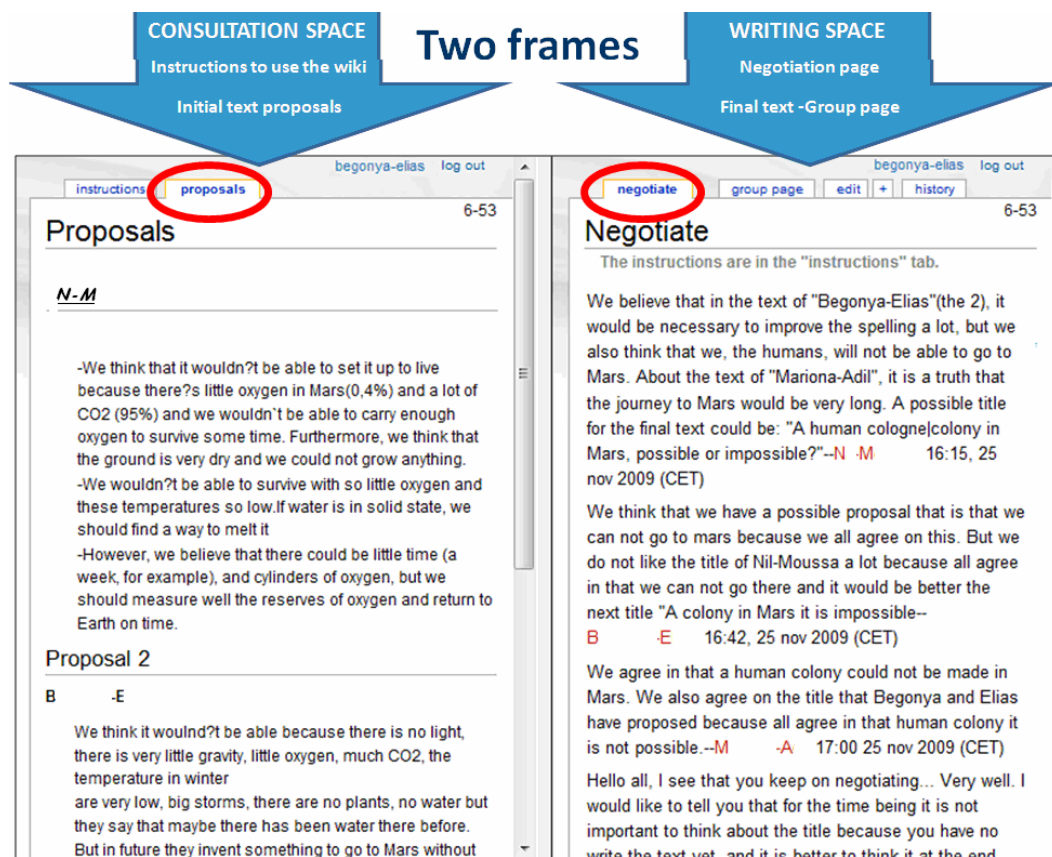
CONSULTATION SPACE
Instructions to use the wiki
Initial text proposals

Two frames

WRITING SPACE
Negotiation page
Final text -Group page

begonya-elias log out
instructions proposals
6-53
Proposals

N-M

-We think that it wouldn?t be able to set it up to live because there?s little oxygen in Mars(0,4%) and a lot of CO2 (95%) and we wouldn`t be able to carry enough oxygen to survive some time. Furthermore, we think that the ground is very dry and we could not grow anything.
-We wouldn?t be able to survive with so little oxygen and these temperatures so low.If water is in solid state, we should find a way to melt it
-However, we believe that there could be little time (a week, for example), and cylinders of oxygen, but we should measure well the reserves of oxygen and return to Earth on time.

Proposal 2

B -E

We think it woulnd?t be able because there is no light, there is very little gravity, little oxygen, much CO2, the temperature in winter
are very low, big storms, there are no plants, no water but they say that maybe there has been water there before.
But in future they invent something to go to Mars without

begonya-elias log out
negotiate group page edit + history
6-53
Negotiate
The instructions are in the "instructions" tab.

We believe that in the text of "Begonya-Elias"(the 2), it would be necessary to improve the spelling a lot, but we also think that we, the humans, will not be able to go to Mars. About the text of "Mariona-Adil", it is a truth that the journey to Mars would be very long. A possible title for the final text could be: "A human cologne|colony in Mars, possible or impossible?"--N -M 16:15, 25 nov 2009 (CET)

We think that we have a possible proposal that is that we can not go to mars because we all agree on this. But we do not like the title of Nil-Moussa a lot because all agree in that we can not go there and it would be better the next title "A colony in Mars it is impossible--
B -E 16:42, 25 nov 2009 (CET)

We agree in that a human colony could not be made in Mars. We also agree on the title that Begonya and Elias have proposed because all agree in that human colony it is not possible.--M -A 17:00 25 nov 2009 (CET)

Hello all, I see that you keep on negotiating... Very well. I would like to tell you that for the time being it is not important to think about the title because you have no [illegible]